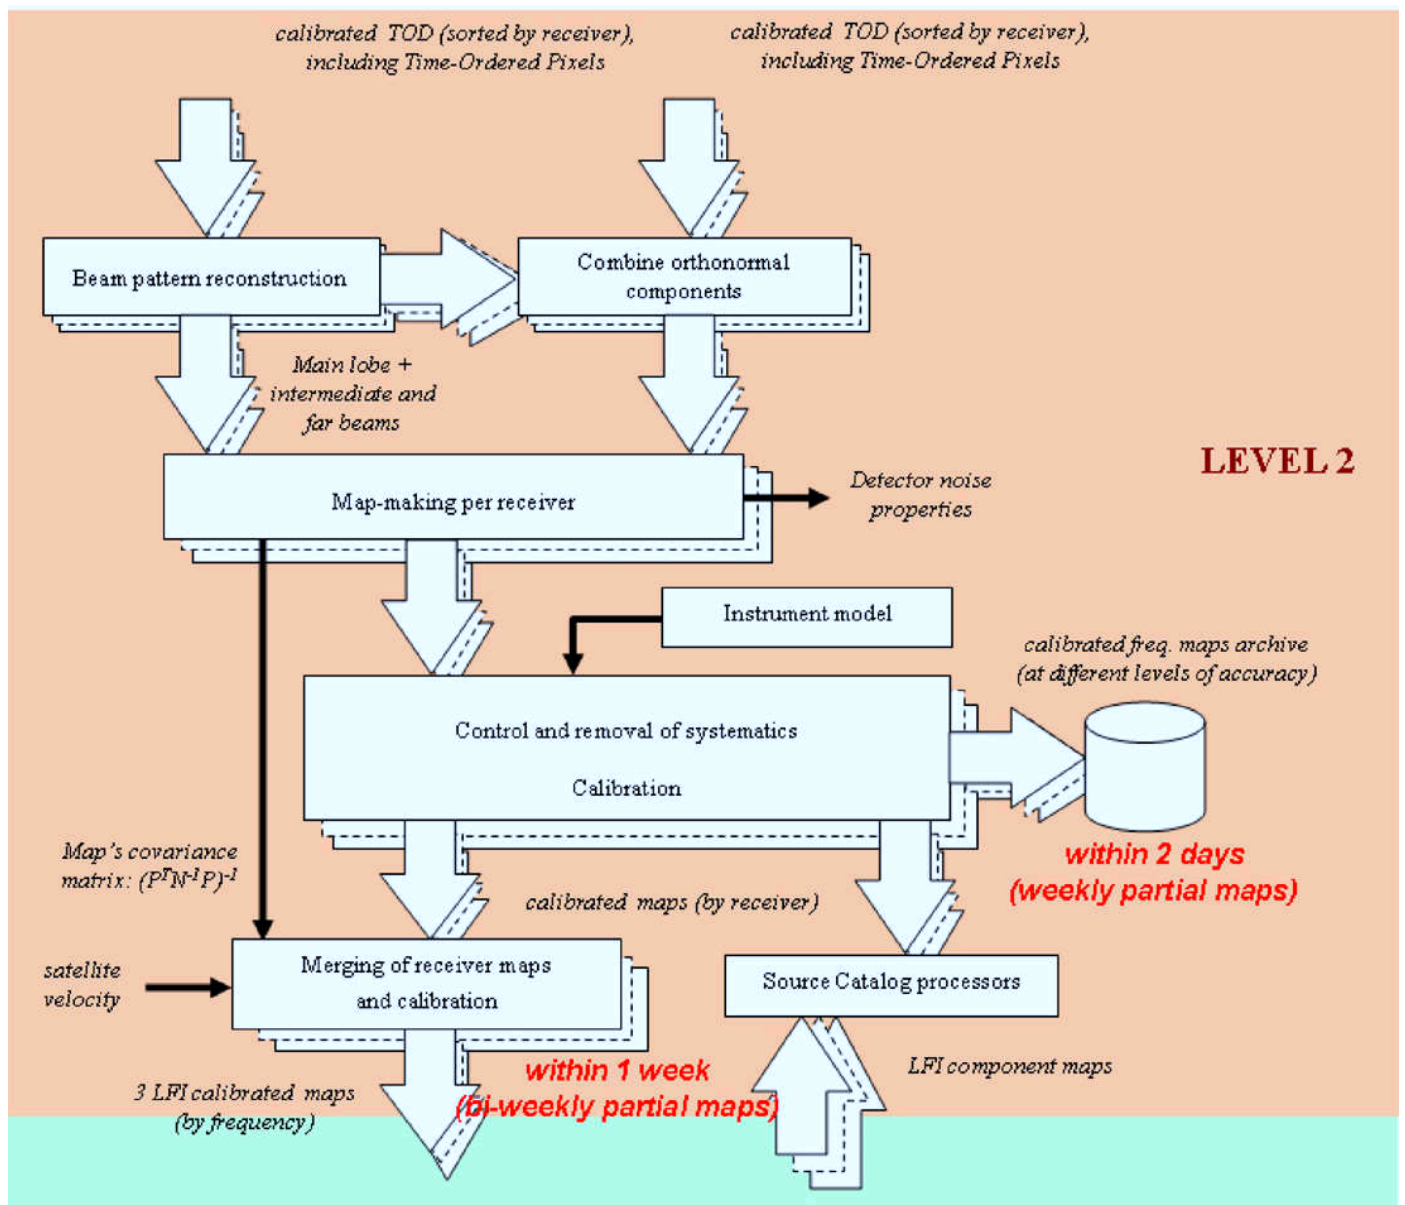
calibrated TOD (sorted by receiver), including Time-Ordered Pixels

calibrated TOD (sorted by receiver), including Time-Ordered Pixels

Beam pattern reconstruction

Combine orthonormal components

Main lobe + intermediate and far beams

LEVEL 2

Map-making per receiver

Detector noise properties

Instrument model

calibrated freq. maps archive (at different levels of accuracy)

Control and removal of systematics

Calibration

within 2 days (weekly partial maps)

Map's covariance matrix: $(P^T N^{-1} P)^{-1}$

calibrated maps (by receiver)

satellite velocity

Merging of receiver maps and calibration

Source Catalog processors

LFI component maps

within 1 week (bi-weekly partial maps)

3 LFI calibrated maps (by frequency)